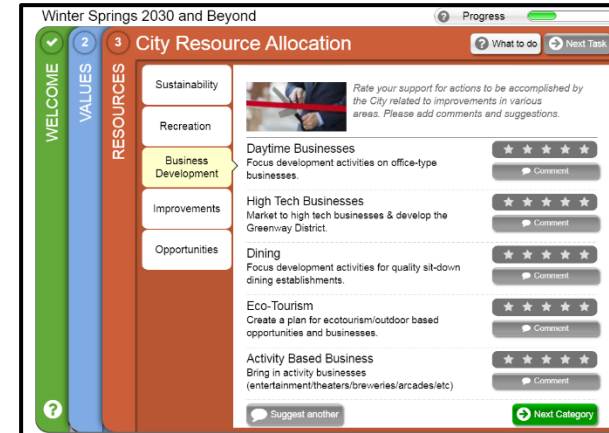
Winter Springs 2030 and Beyond

? Progress

WELCOME

2 VALUES

3 RESOURCES

City Resource Allocation

? What to do

Next Task

Sustainability

Recreation

Business Development

Improvements

Opportunities

Rate your support for actions to be accomplished by the City related to improvements in various areas. Please add comments and suggestions.

Daytime Businesses
Focus development activities on office-type businesses.

Comment

High Tech Businesses
Market to high tech businesses & develop the Greenway District.

Comment

Dining
Focus development activities for quality sit-down dining establishments.

Comment

Eco-Tourism
Create a plan for ecotourism/outdoor based opportunities and businesses.

Comment

Activity Based Business
Bring in activity businesses (entertainment/theaters/breweries/arcades/etc)

Comment

Suggest another

Next Category

?